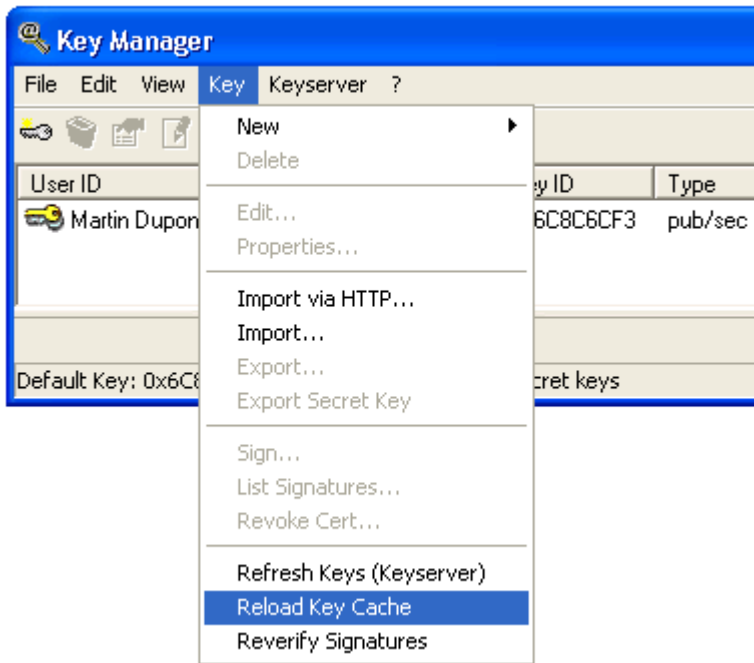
Key Manager

File Edit View Key Keyserver ?

New
Delete

Edit...
Properties...

Import via HTTP...
Import...
Export...
Export Secret Key

Sign...
List Signatures...
Revoke Cert...

Refresh Keys (Keyserver)
Reload Key Cache
Reverify Signatures

User ID
Martin Dupon

ey ID
6C8C6CF3

Type
pub/sec

Default Key: 0x6C

cret keys